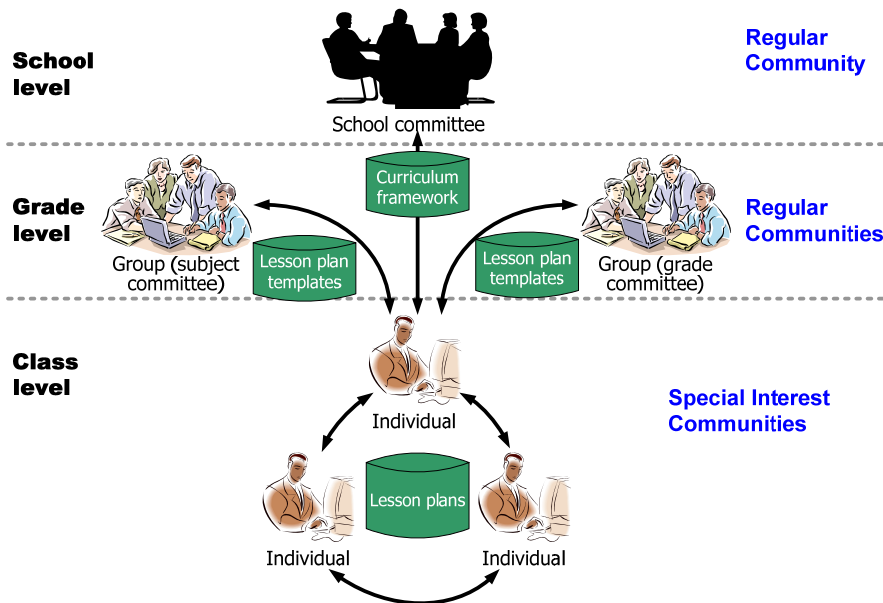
School level

School committee

Regular Community

Grade level

Curriculum framework

Regular Communities

Group (subject committee)

Lesson plan templates

Lesson plan templates

Group (grade committee)

Class level

Individual

Special Interest Communities

Lesson plans

Individual

Individual